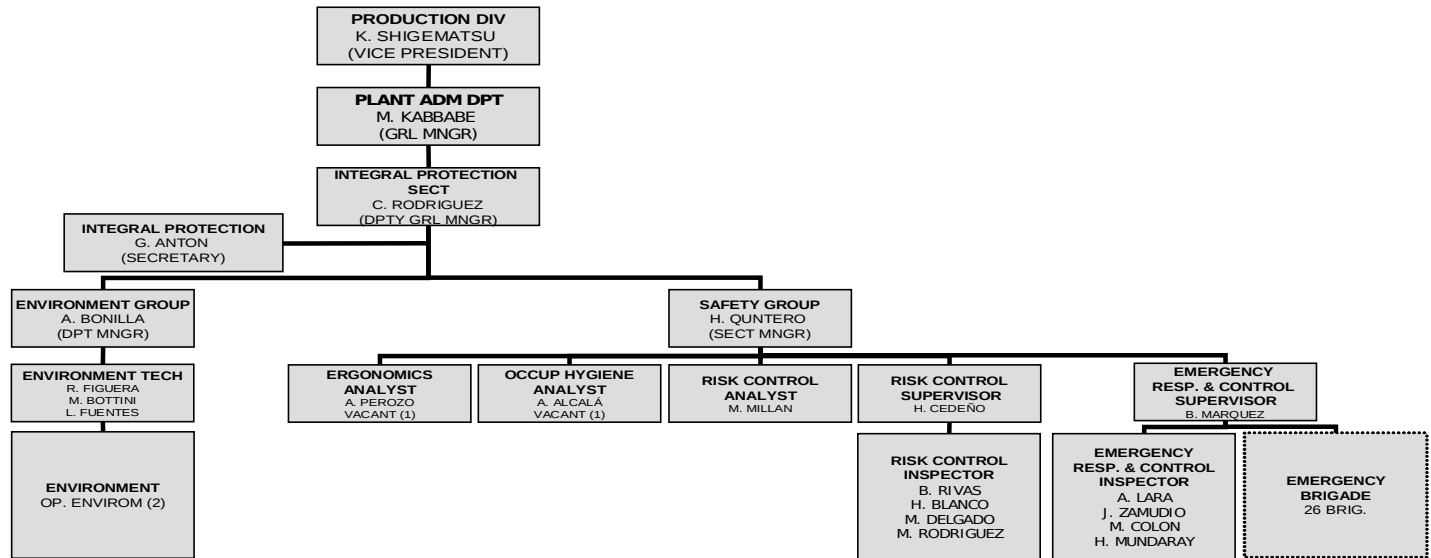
PRODUCTION DIV
K. SHIGEMATSU
(VICE PRESIDENT)

PLANT ADM DPT
M. KABBABE
(GRL MNGR)

INTEGRAL PROTECTION SECT
C. RODRIGUEZ
(DPTY GRL MNGR)

INTEGRAL PROTECTION
G. ANTON
(SECRETARY)

ENVIRONMENT GROUP
A. BONILLA
(DPT MNGR)

ENVIRONMENT TECH
R. FIGUERA
M. BOTTINI
L. FUENTES

ENVIRONMENT
OP. ENVIROM (2)

SAFETY GROUP
H. QUNTERO
(SECT MNGR)

ERGONOMICS ANALYST
A. PEROZO
VACANT (1)

OCCUP HYGIENE ANALYST
A. ALCALÁ
VACANT (1)

RISK CONTROL ANALYST
M. MILLAN

RISK CONTROL SUPERVISOR
H. CEDEÑO

RISK CONTROL INSPECTOR
B. RIVAS
H. BLANCO
M. DELGADO
M. RODRIGUEZ

EMERGENCY RESP. & CONTROL SUPERVISOR
B. MARQUEZ

EMERGENCY RESP. & CONTROL INSPECTOR
A. LARA
J. ZAMUDIO
M. COLON
H. MUNDARAY

EMERGENCY BRIGADE
26 BRIG.